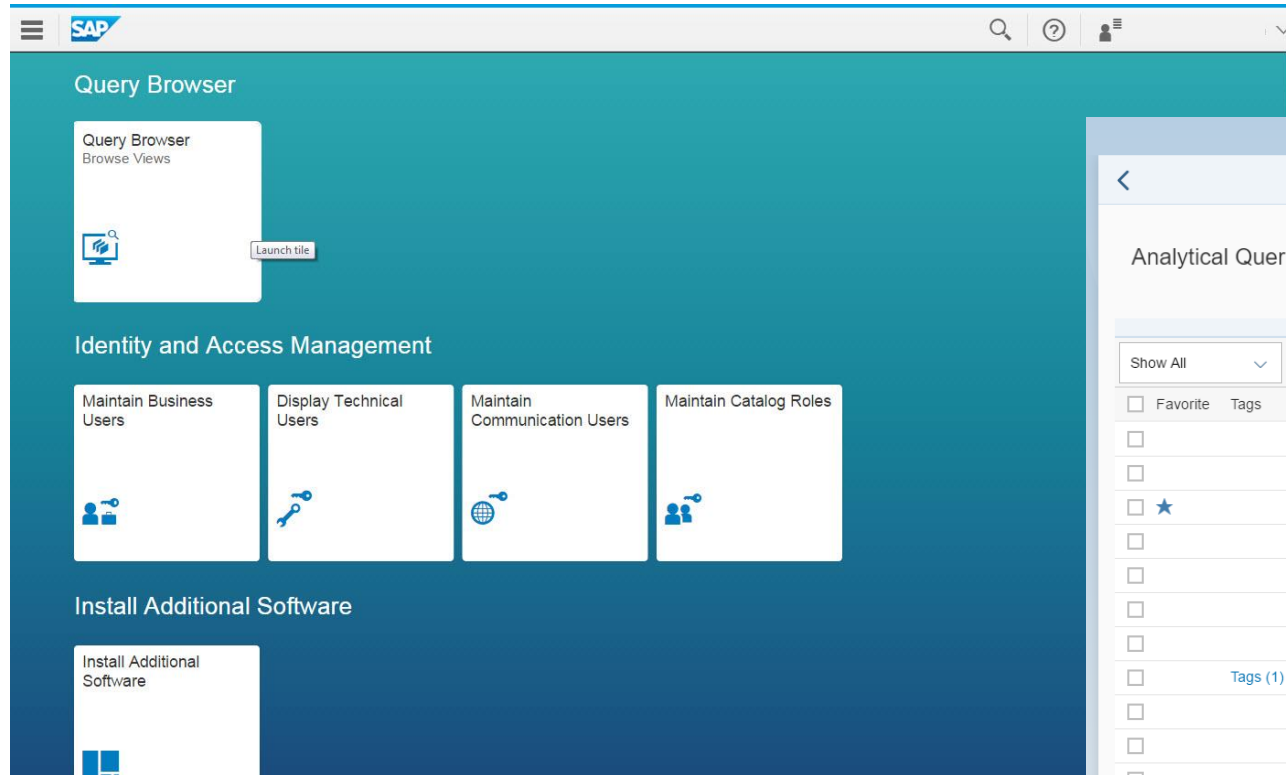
SAP

Query Browser

Query Browser
Browse Views

Launch tile

Identity and Access Management

Maintain Business Users

Display Technical Users

Maintain Communication Users

Maintain Catalog Roles

Install Additional Software

Install Additional Software

Analytical Quer

Show All

Favorite Tags

Tags (1)